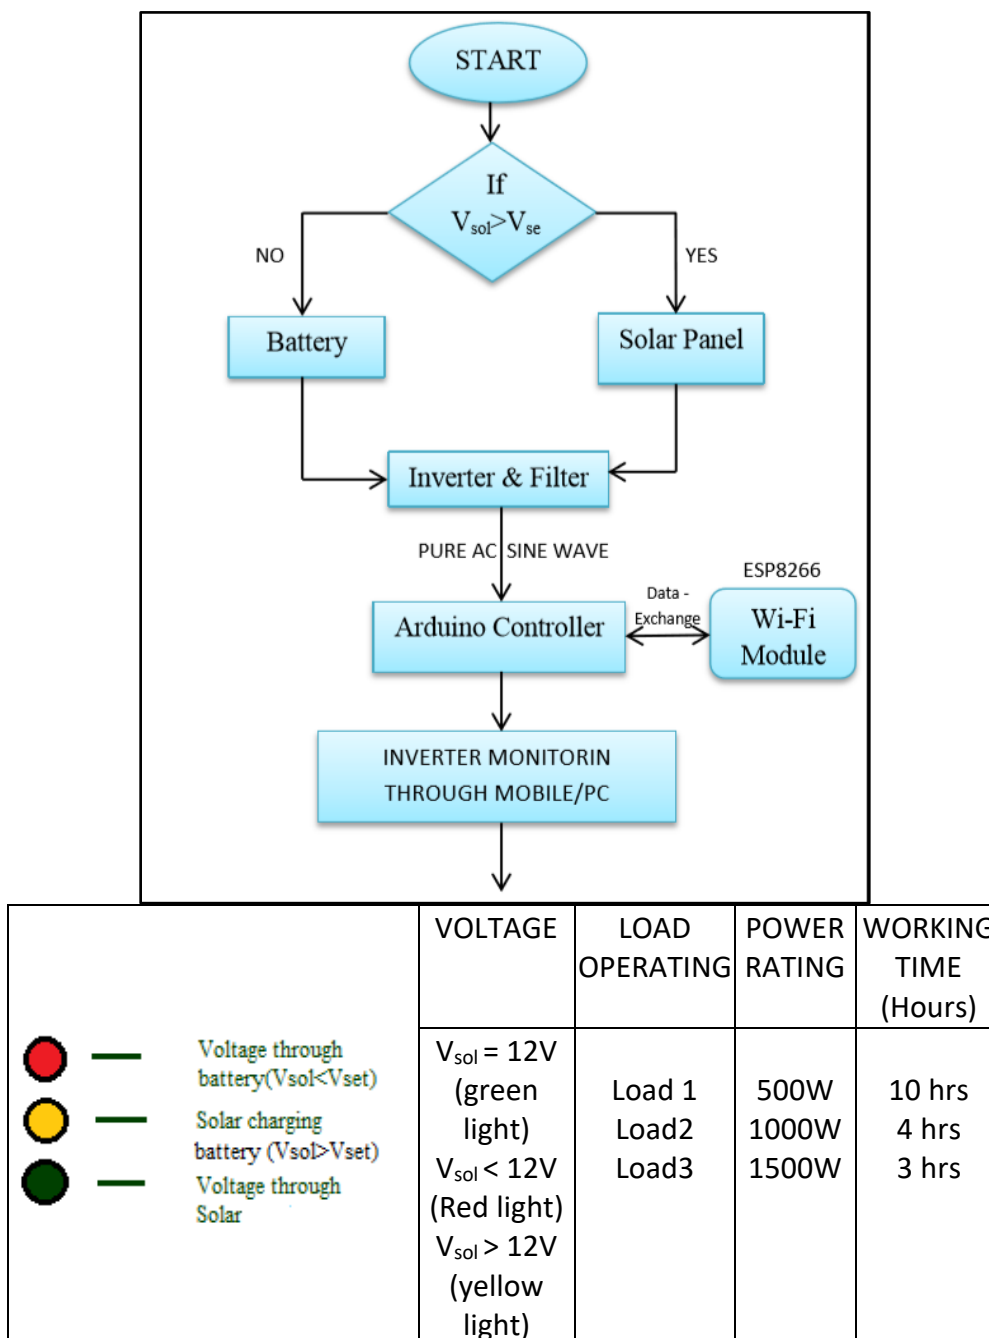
START

If $V_{sol}>V_{se}$

NO

YES

Battery

Solar Panel

Inverter & Filter

PURE AC SINE WAVE

ESP8266

Data - Exchange

Arduino Controller

Wi-Fi Module

INVERTER MONITORIN THROUGH MOBILE/PC

| | VOLTAGE | LOAD OPERATING | POWER RATING | WORKING TIME (Hours) |
|---|---|---|---|---|
| Voltage through battery(Vsol<Vset) Solar charging battery (Vsol>Vset) Voltage through Solar | $V_{sol}$ = 12V (green light) $V_{sol}$ < 12V (Red light) $V_{sol}$ > 12V (yellow light) | Load 1 Load2 Load3 | 500W 1000W 1500W | 10 hrs 4 hrs 3 hrs |